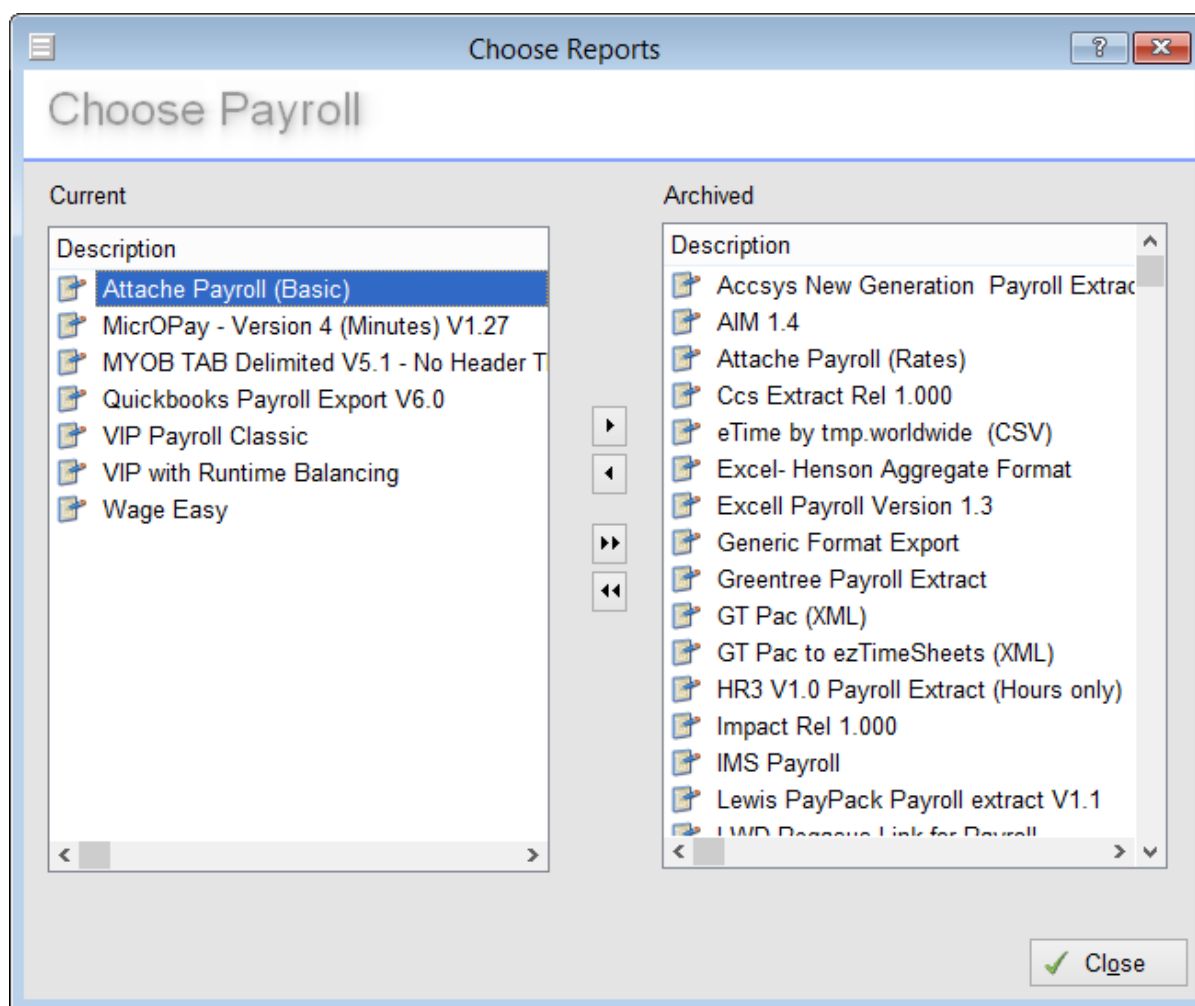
Choose Reports

Choose Payroll

Current

Description
Attache Payroll (Basic)
MicrOPay - Version 4 (Minutes) V1.27
MYOB TAB Delimited V5.1 - No Header T
Quickbooks Payroll Export V6.0
VIP Payroll Classic
VIP with Runtime Balancing
Wage Easy

Archived

Description
Accsys New Generation Payroll Extrac
AIM 1.4
Attache Payroll (Rates)
Ccs Extract Rel 1.000
eTime by tmp.worldwide (CSV)
Excel- Henson Aggregate Format
Excell Payroll Version 1.3
Generic Format Export
Greentree Payroll Extract
GT Pac (XML)
GT Pac to ezTimeSheets (XML)
HR3 V1.0 Payroll Extract (Hours only)
Impact Rel 1.000
IMS Payroll
Lewis PayPack Payroll extract V1.1
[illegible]

Close